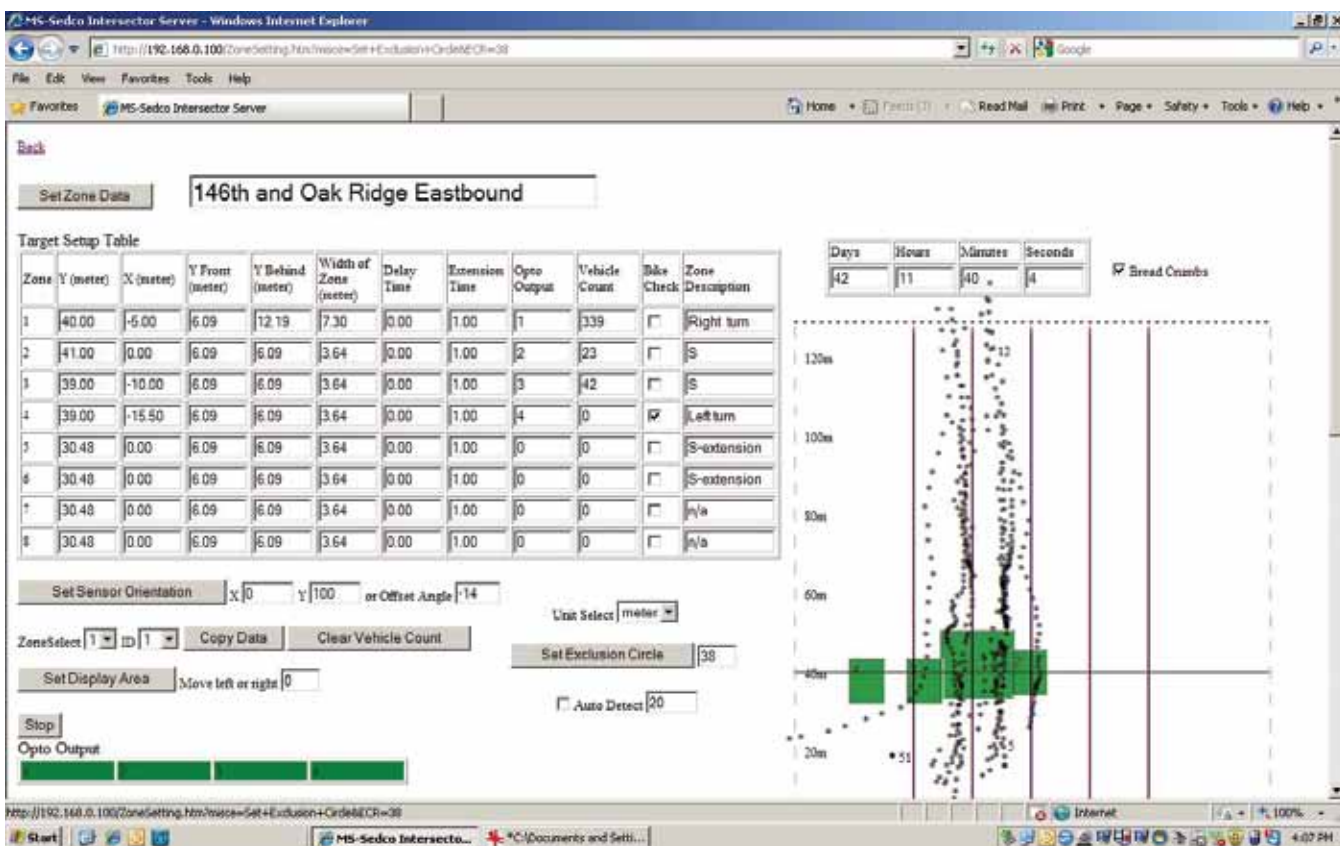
MS-Sedco Intersector Server - Windows Internet Explorer

http://192.168.0.100/ZoneSetting.htm?msce=Set+Exclusion+Circle&ECR=38

Google

File Edit View Favorites Tools Help

Favorites MS-Sedco Intersector Server

Home Feeds Read Mail Print Page Safety Tools Help

Back

Set Zone Data

146th and Oak Ridge Eastbound

Target Setup Table

| Zone | Y (meter) | X (meter) | Y Front (meter) | Y Behind (meter) | Width of Zone (meter) | Delay Time | Extension Time | Opto Output | Vehicle Count | Bike Check | Zone Description |
|---|---|---|---|---|---|---|---|---|---|---|---|
| 1 | 40.00 | -5.00 | 6.09 | 12.19 | 7.30 | 0.00 | 1.00 | 1 | 339 | ☐ | Right turn |
| 2 | 41.00 | 0.00 | 6.09 | 6.09 | 3.64 | 0.00 | 1.00 | 2 | 23 | ☐ | S |
| 3 | 39.00 | -10.00 | 6.09 | 6.09 | 3.64 | 0.00 | 1.00 | 3 | 42 | ☐ | S |
| 4 | 39.00 | -15.50 | 6.09 | 6.09 | 3.64 | 0.00 | 1.00 | 4 | 0 | ☑ | Left turn |
| 5 | 30.48 | 0.00 | 6.09 | 6.09 | 3.64 | 0.00 | 1.00 | 0 | 0 | ☐ | S-extension |
| 6 | 30.48 | 0.00 | 6.09 | 6.09 | 3.64 | 0.00 | 1.00 | 0 | 0 | ☐ | S-extension |
| 7 | 30.48 | 0.00 | 6.09 | 6.09 | 3.64 | 0.00 | 1.00 | 0 | 0 | ☐ | n/a |
| 8 | 30.48 | 0.00 | 6.09 | 6.09 | 3.64 | 0.00 | 1.00 | 0 | 0 | ☐ | n/a |

| Days | Hours | Minutes | Seconds |
|---|---|---|---|
| 42 | 11 | 40 | 4 |

☑ Bread Crumbs

120m
100m
80m
60m
40m
20m
12
51
5

Set Sensor Orientation X 0 Y 100 or Offset Angle -14

Unit Select meter

ZoneSelect 1 ID 1 Copy Data Clear Vehicle Count

Set Exclusion Circle 38

Set Display Area Move left or right 0

☐ Auto Detect 20

Stop

Opto Output

http://192.168.0.100/ZoneSetting.htm?msce=Set+Exclusion+Circle&ECR=38

Internet 100%

Start MS-Sedco Intersecto... *C:\Documents and Setti... 4:07 PM